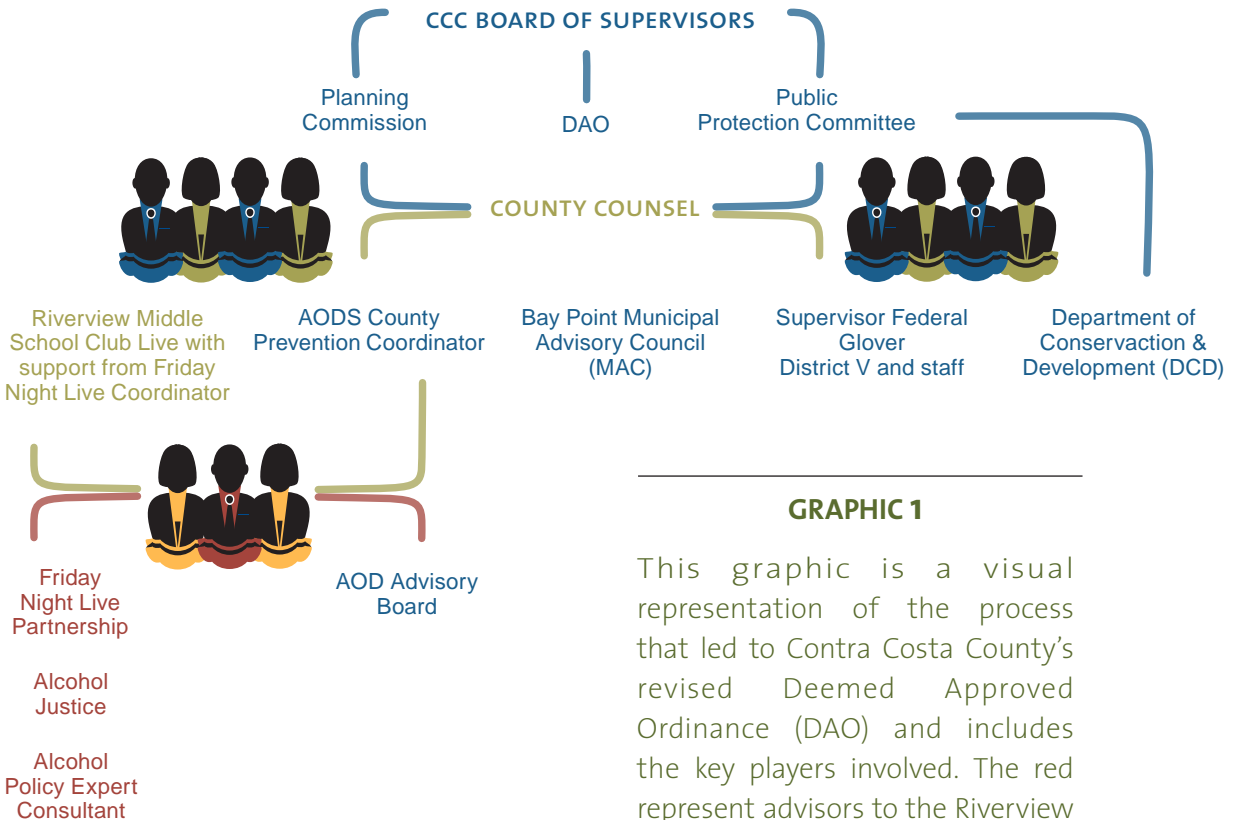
CCC BOARD OF SUPERVISORS

Planning Commission

DAO

Public Protection Committee

COUNTY COUNSEL

Riverview Middle School Club Live with support from Friday Night Live Coordinator

AODS County Prevention Coordinator

Bay Point Municipal Advisory Council (MAC)

Supervisor Federal Glover District V and staff

Department of Conservaction & Development (DCD)

Friday Night Live Partnership

Alcohol Justice

Alcohol Policy Expert Consultant

AOD Advisory Board

GRAPHIC 1

This graphic is a visual representation of the process that led to Contra Costa County's revised Deemed Approved Ordinance (DAO) and includes the key players involved. The red represent advisors to the Riverview